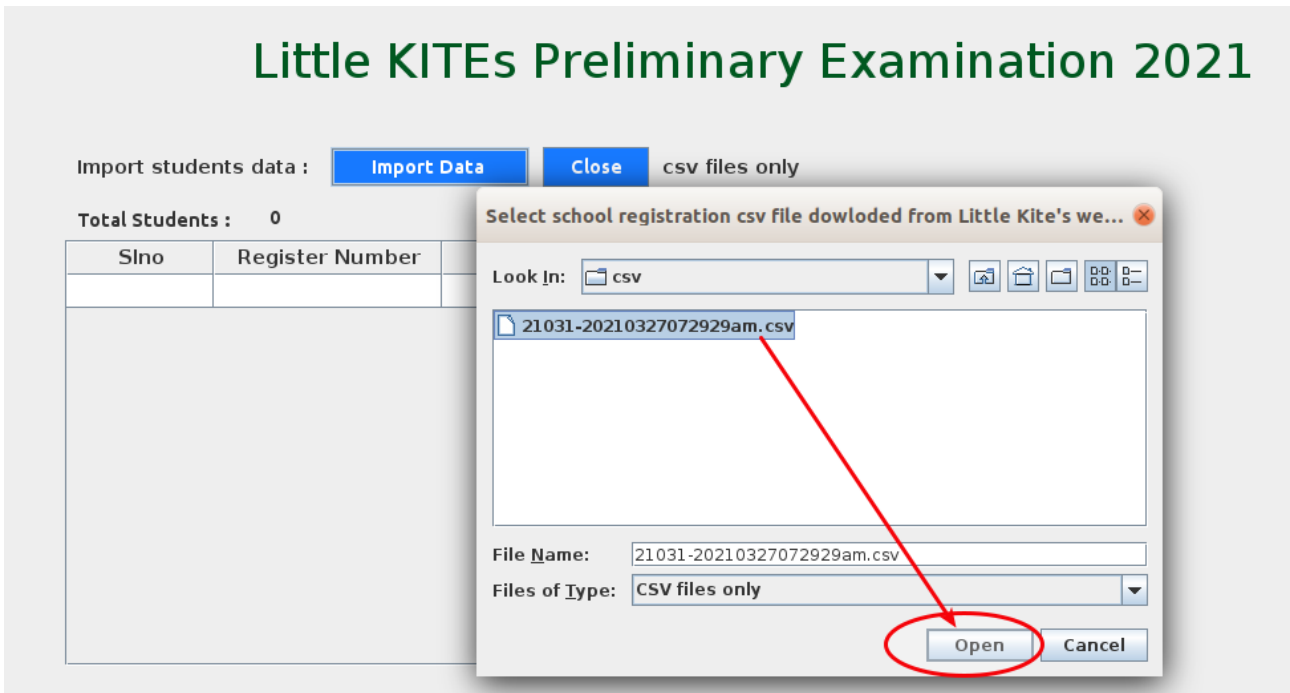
Little KITEs Preliminary Examination 2021

Import students data : Import Data Close csv files only

Total Students : 0

| Slno | Register Number |
|---|---|
| | |

Select school registration csv file dowloded from Little Kite's we...

Look In: csv

21031-20210327072929am.csv

File Name: 21031-20210327072929am.csv

Files of Type: CSV files only

Open Cancel